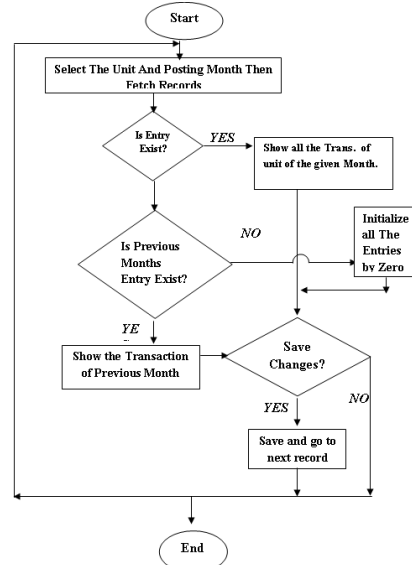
Start

Select The Unit And Posting Month Then Fetch Records

Is Entry Exist?

YES

Show all the Trans. of unit of the given Month.

NO

Initialize all The Entries by Zero

Is Previous Months Entry Exist?

YE

Show the Transaction of Previous Month

Save Changes?

YES

NO

Save and go to next record

End